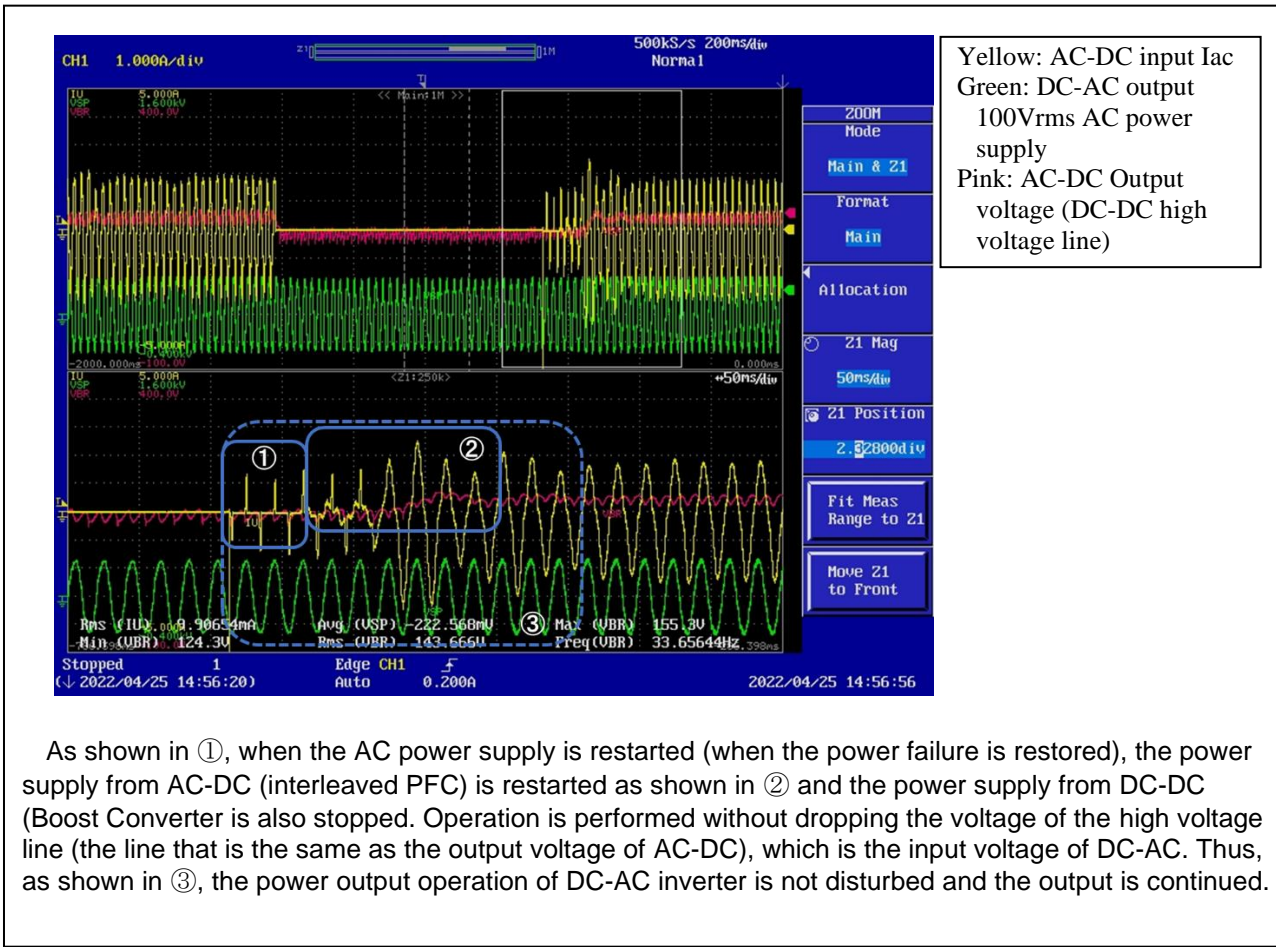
CH1 1.000A/div

Z1 1M

500kS/s 200ms/div
Normal

<< Main:1M >>

IV 5.000A
VSP 1.600kV
VBR 400.0V

ZOOM
Mode
Main & Z1
Format
Main
Allocation
Z1 Mag
50ms/div
Z1 Position
2.32800div
Fit Meas Range to Z1
Move Z1 to Front

-2000.000ms
0.000ms

<Z1:250k>
+50ms/div

IV 5.000A
VSP 1.600kV
VBR 400.0V

①
②
③

Rms (IV) 9.90654mA
Avg (VSP) -222.568mV
Max (VBR) 155.3V
Min (VBR) 124.3V
Rms (VBR) 143.666V
Freq(VBR) 33.65644Hz

Stopped 1
(↓ 2022/04/25 14:56:20)
Edge CH1
Auto 0.200A
2022/04/25 14:56:56

Yellow: AC-DC input Iac
Green: DC-AC output 100Vrms AC power supply
Pink: AC-DC Output voltage (DC-DC high voltage line)

As shown in ①, when the AC power supply is restarted (when the power failure is restored), the power supply from AC-DC (interleaved PFC) is restarted as shown in ② and the power supply from DC-DC (Boost Converter is also stopped. Operation is performed without dropping the voltage of the high voltage line (the line that is the same as the output voltage of AC-DC), which is the input voltage of DC-AC. Thus, as shown in ③, the power output operation of DC-AC inverter is not disturbed and the output is continued.